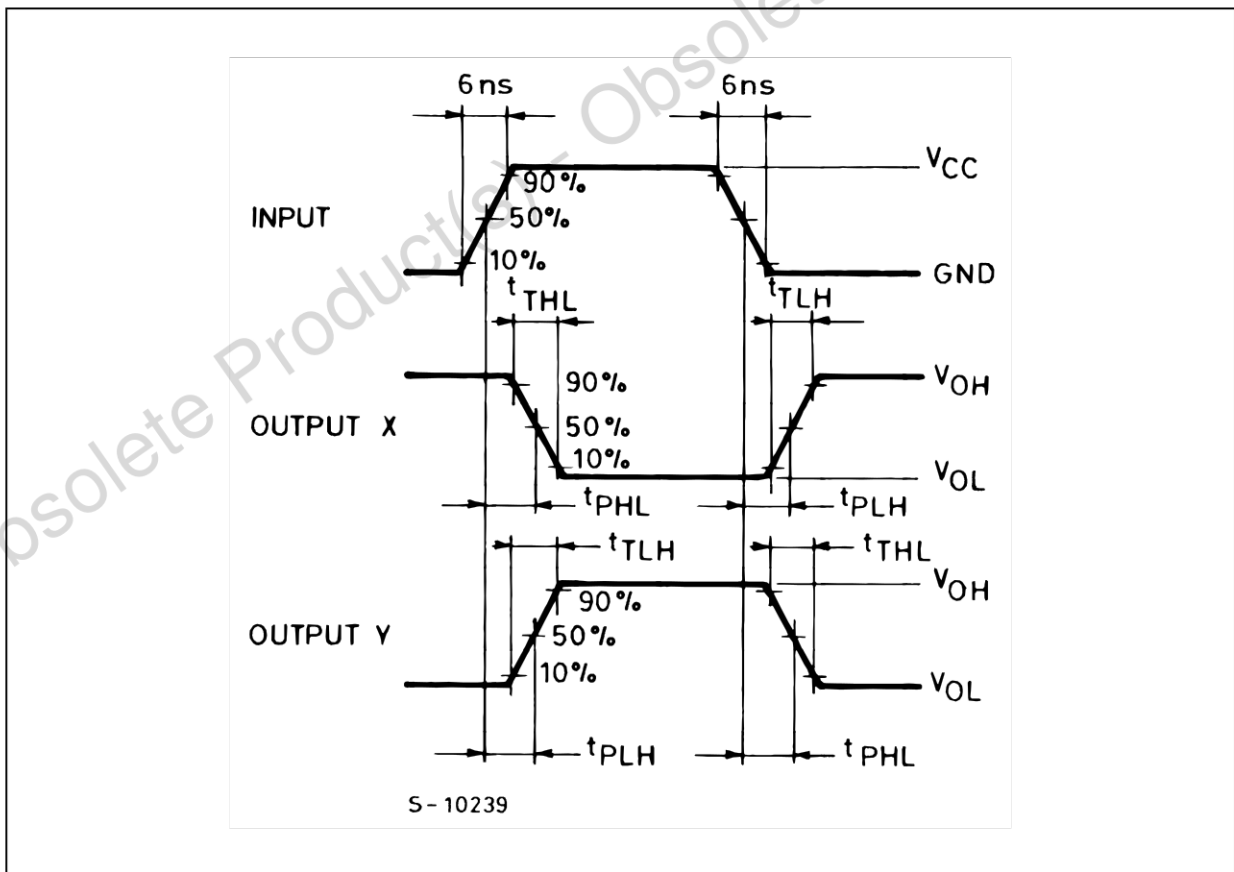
Obsolete Product(s) - Obsolete

6ns
6ns
$V_{CC}$
90%
INPUT
50%
10%
GND
$t_{THL}$
$t_{TLH}$
90%
$V_{OH}$
OUTPUT X
50%
10%
$V_{OL}$
$t_{PHL}$
$t_{PLH}$
$t_{TLH}$
$t_{THL}$
$V_{OH}$
90%
OUTPUT Y
50%
10%
$V_{OL}$
$t_{PLH}$
$t_{PHL}$
S-10239